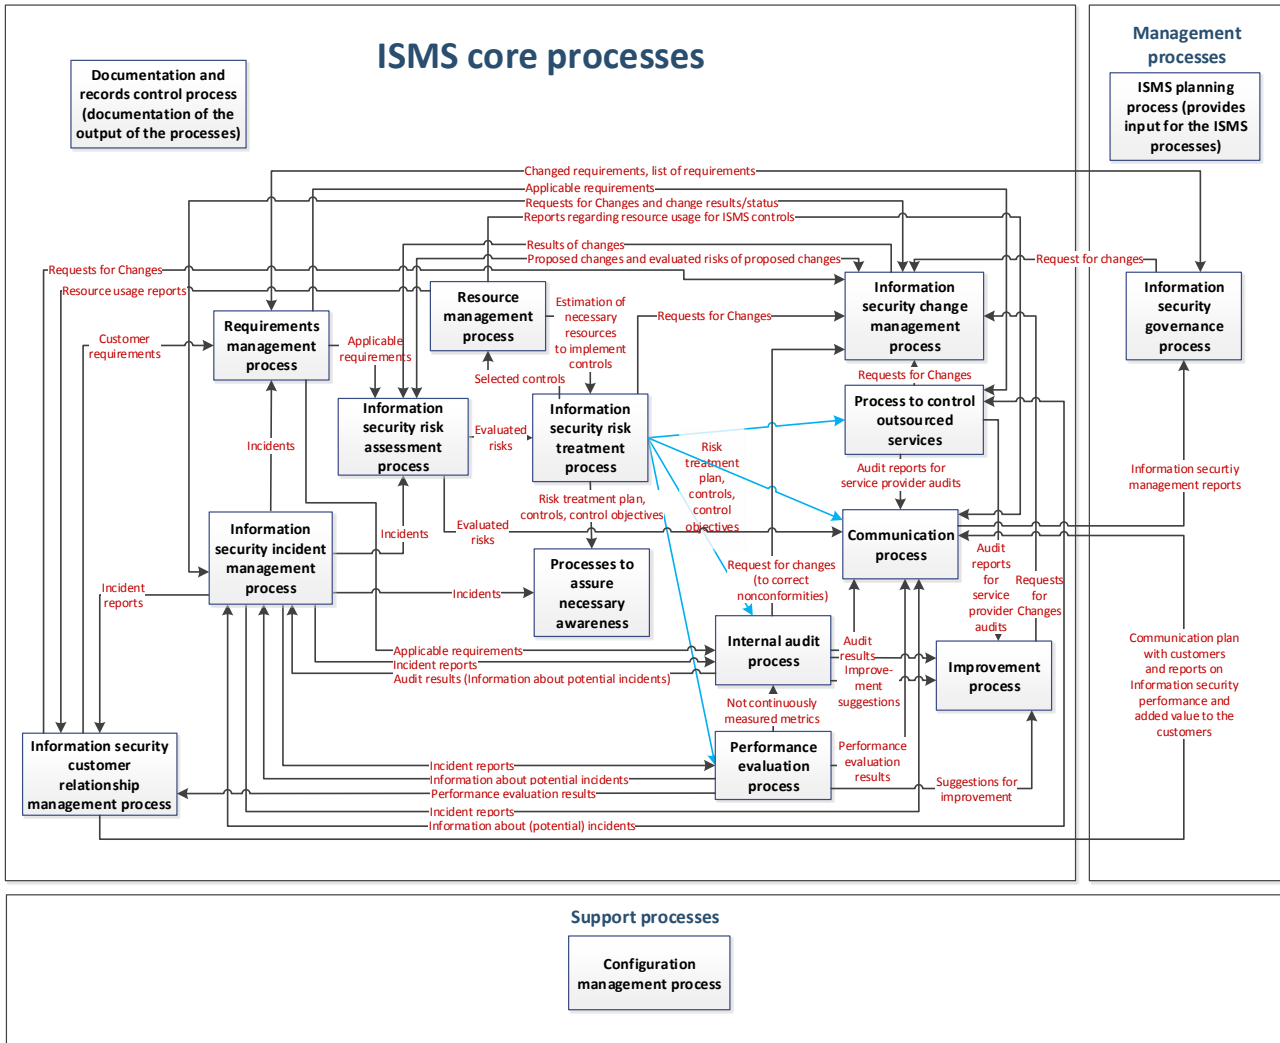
ISMS core processes

Management processes

ISMS planning process (provides input for the ISMS processes)

Documentation and records control process (documentation of the output of the processes)

Changed requirements, list of requirements
Applicable requirements
Requests for Changes and change results/status
Reports regarding resource usage for ISMS controls
Results of changes
Proposed changes and evaluated risks of proposed changes
Request for changes
Requests for Changes
Resource usage reports

Information security change management process

Information security governance process

Resource management process

Estimation of necessary resources to implement controls

Requests for Changes

Customer requirements

Requirements management process

Applicable requirements

Selected controls

Information security risk assessment process

Evaluated risks

Information security risk treatment process

Requests for Changes

Process to control outsourced services

Risk treatment plan, controls, control objectives

Audit reports for service provider audits

Information security management reports

Incidents

Information security incident management process

Incidents

Evaluated risks

Risk treatment plan, controls, control objectives

Communication process

Audit reports for service provider audits

Requests for Changes

Incident reports

Incidents

Processes to assure necessary awareness

Request for changes (to correct nonconformities)

Internal audit process

Audit results

Improvement suggestions

Improvement process

Communication plan with customers and reports on Information security performance and added value to the customers

Applicable requirements
Incident reports
Audit results (Information about potential incidents)

Not continuously measured metrics

Information security customer relationship management process

Incident reports
Information about potential incidents
Performance evaluation results
Incident reports
Information about (potential) incidents

Performance evaluation process

Performance evaluation results

Suggestions for improvement

Support processes

Configuration management process